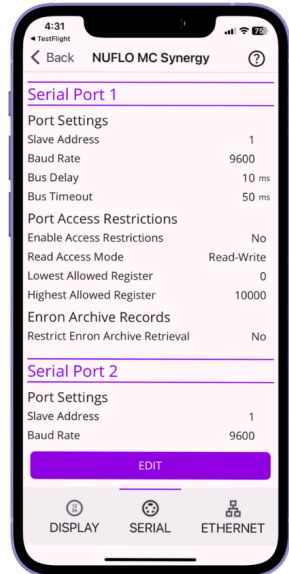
4:31
◂ TestFlight
75

< Back NUFLO MC Synergy ?

Serial Port 1

Port Settings

Slave Address 1
Baud Rate 9600
Bus Delay 10 ms
Bus Timeout 50 ms

Port Access Restrictions

Enable Access Restrictions No
Read Access Mode Read-Write
Lowest Allowed Register 0
Highest Allowed Register 10000

Enron Archive Records

Restrict Enron Archive Retrieval No

Serial Port 2

Port Settings

Slave Address 1
Baud Rate 9600

EDIT

DISPLAY SERIAL ETHERNET